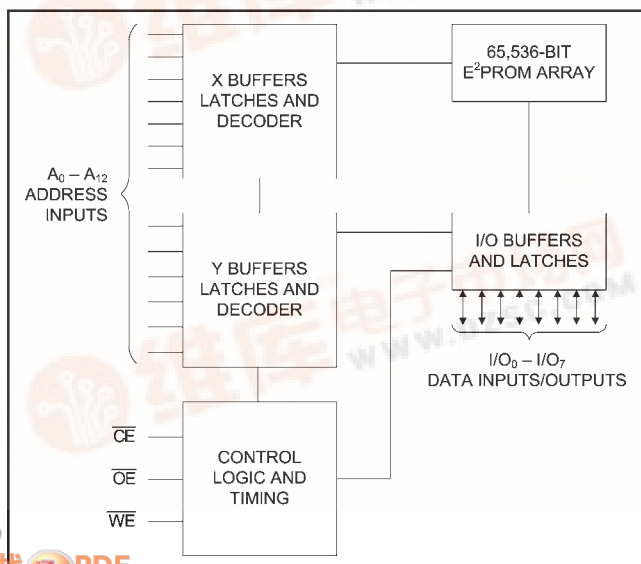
X BUFFERS LATCHES AND DECODER

65,536-BIT $E^2$PROM ARRAY

$A_0 - A_{12}$ ADDRESS INPUTS

I/O BUFFERS AND LATCHES

Y BUFFERS LATCHES AND DECODER

$I/O_0 - I/O_7$ DATA INPUTS/OUTPUTS

$\overline{CE}$

$\overline{OE}$

$\overline{WE}$

CONTROL LOGIC AND TIMING

维库电子市场网

WWW.DZSC.COM

PDF